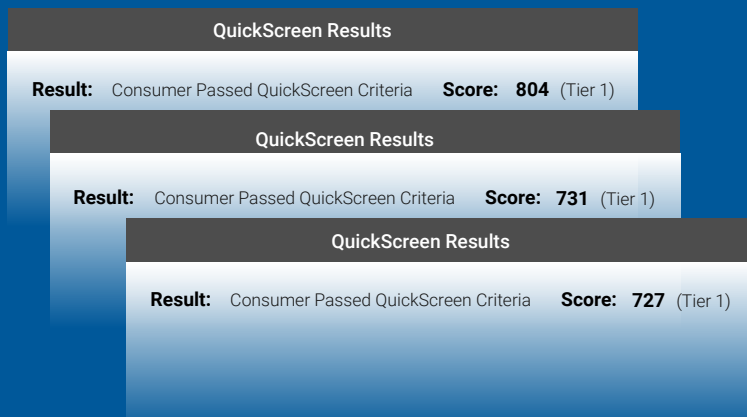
QuickScreen Results

Result: Consumer Passed QuickScreen Criteria Score: 804 (Tier 1)

QuickScreen Results

Result: Consumer Passed QuickScreen Criteria Score: 731 (Tier 1)

QuickScreen Results

Result: Consumer Passed QuickScreen Criteria Score: 727 (Tier 1)